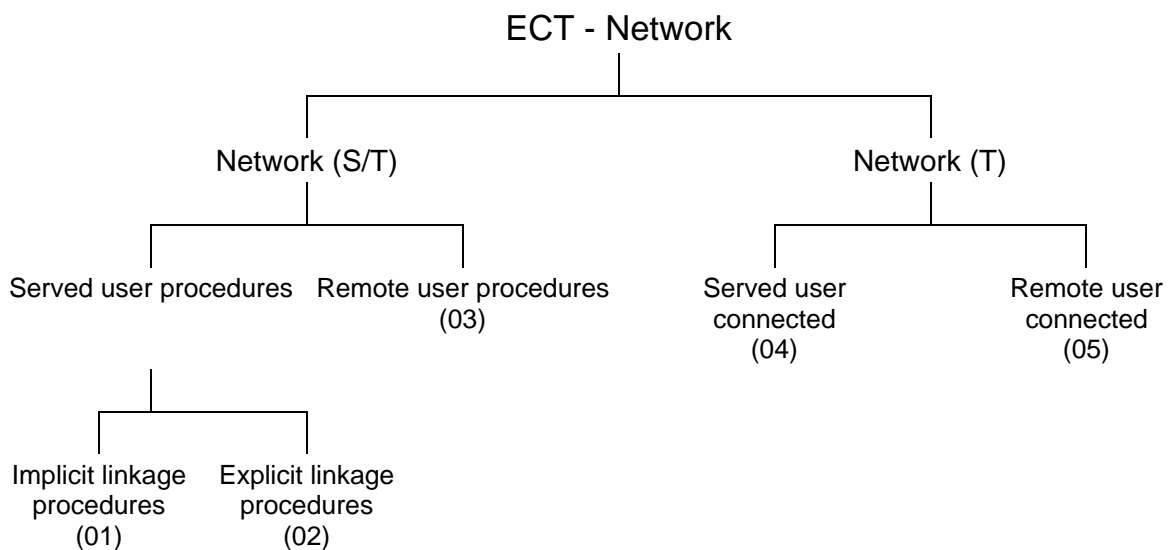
ECT - Network

Network (S/T)

Network (T)

Served user procedures

Remote user procedures (03)

Served user connected (04)

Remote user connected (05)

Implicit linkage procedures (01)

Explicit linkage procedures (02)